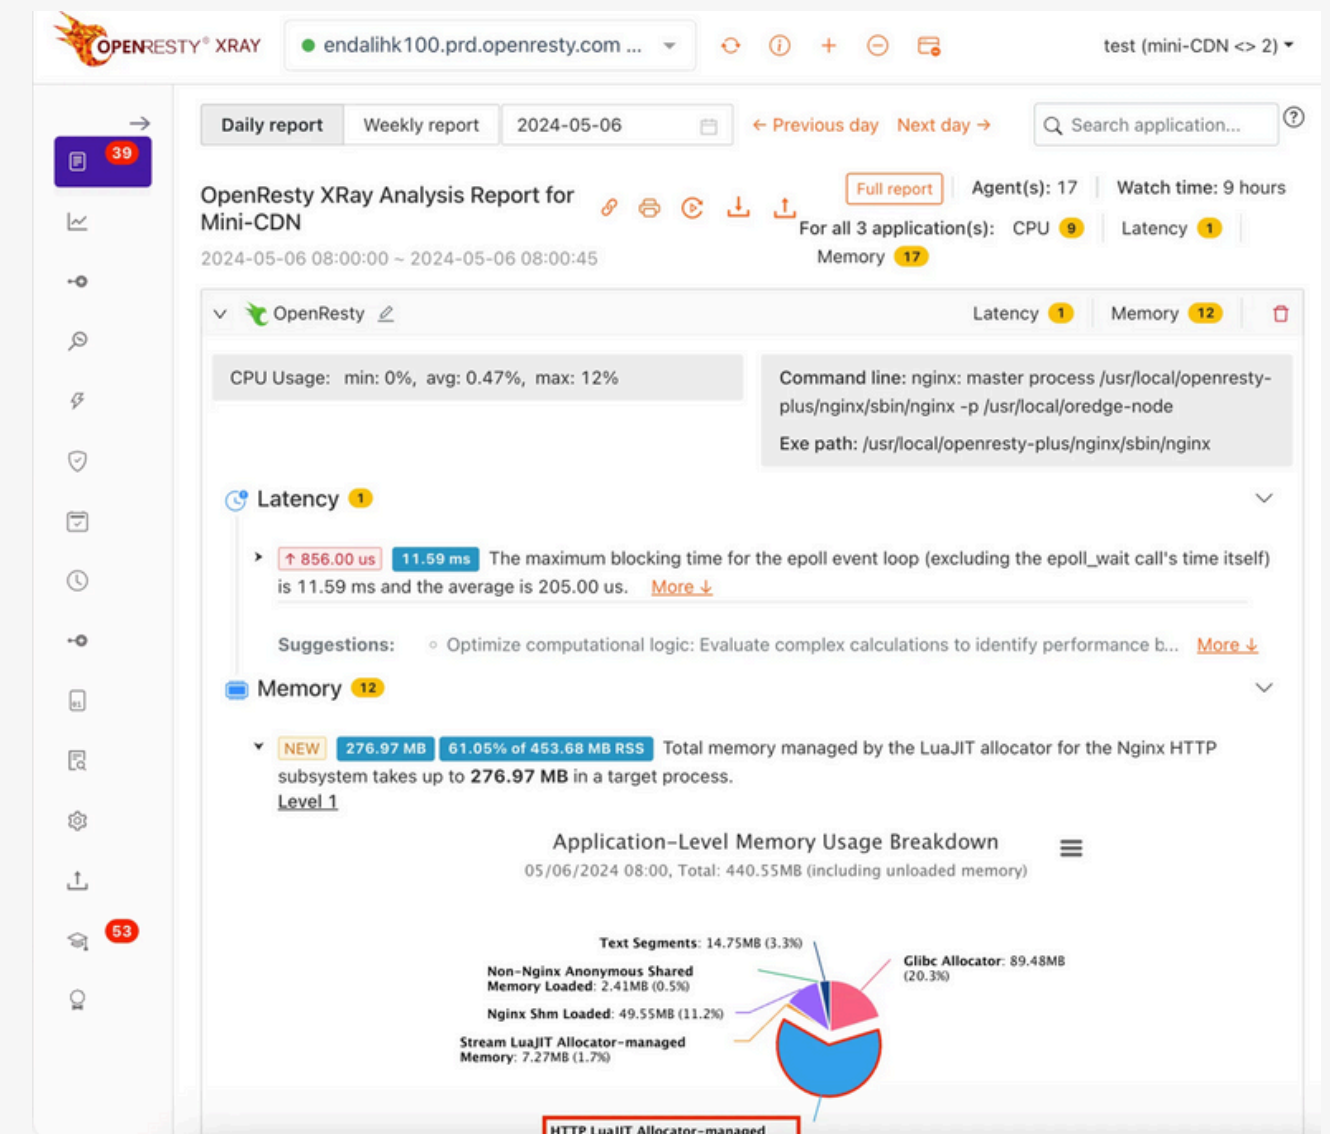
OPENRESTY® XRAY
endalihk100.prd.openresty.com ...
test (mini-CDN <> 2)

39

Daily report
Weekly report
2024-05-06
← Previous day
Next day →
Search application...
?

OpenResty XRay Analysis Report for Mini-CDN
2024-05-06 08:00:00 ~ 2024-05-06 08:00:45

Full report
Agent(s): 17
Watch time: 9 hours
For all 3 application(s): CPU 9 Latency 1 Memory 17

OpenResty
Latency 1 Memory 12

CPU Usage: min: 0%, avg: 0.47%, max: 12%

Command line: nginx: master process /usr/local/openresty-plus/nginx/sbin/nginx -p /usr/local/oredge-node
Exe path: /usr/local/openresty-plus/nginx/sbin/nginx

Latency 1

↑ 856.00 us 11.59 ms The maximum blocking time for the epoll event loop (excluding the epoll_wait call's time itself) is 11.59 ms and the average is 205.00 us. More ↓

Suggestions: Optimize computational logic: Evaluate complex calculations to identify performance b... More ↓

Memory 12

NEW 276.97 MB 61.05% of 453.68 MB RSS Total memory managed by the LuaJIT allocator for the Nginx HTTP subsystem takes up to **276.97 MB** in a target process.
Level 1

Application-Level Memory Usage Breakdown
05/06/2024 08:00, Total: 440.55MB (including unloaded memory)

Text Segments: 14.75MB (3.3%)
Non-Nginx Anonymous Shared Memory Loaded: 2.41MB (0.5%)
Nginx Shm Loaded: 49.55MB (11.2%)
Stream LuaJIT Allocator-managed Memory: 7.27MB (1.7%)
Glibc Allocator: 89.48MB (20.3%)
HTTP LuaJIT Allocator-managed

53